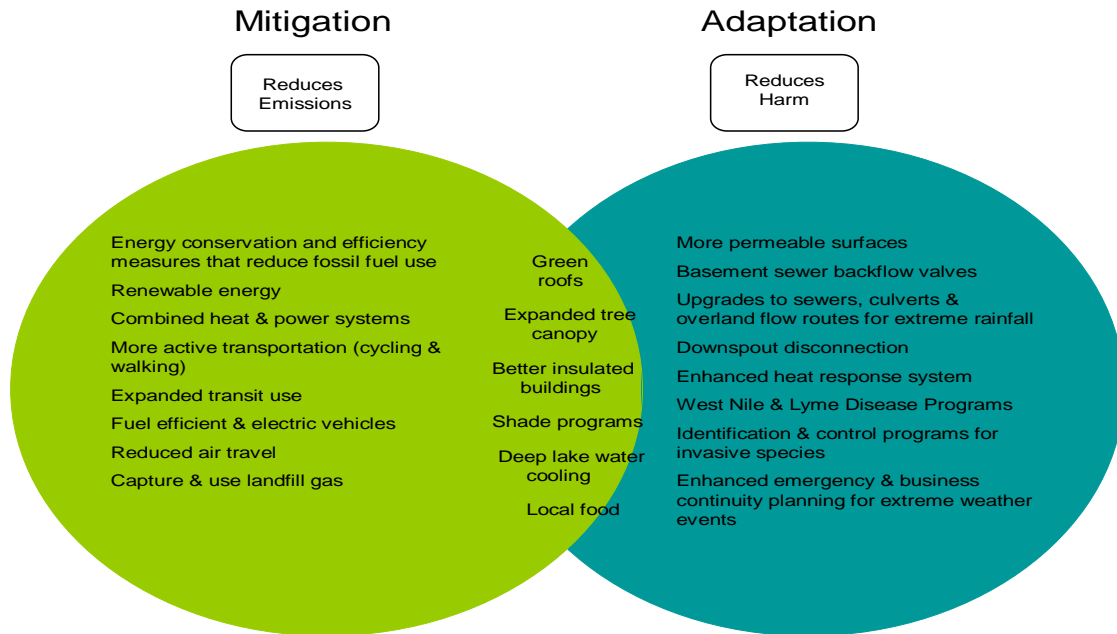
Mitigation

Reduces Emissions

Adaptation

Reduces Harm

Energy conservation and efficiency measures that reduce fossil fuel use

Renewable energy

Combined heat & power systems

More active transportation (cycling & walking)

Expanded transit use

Fuel efficient & electric vehicles

Reduced air travel

Capture & use landfill gas

Green roofs

Expanded tree canopy

Better insulated buildings

Shade programs

Deep lake water cooling

Local food

More permeable surfaces

Basement sewer backflow valves

Upgrades to sewers, culverts & overland flow routes for extreme rainfall

Downspout disconnection

Enhanced heat response system

West Nile & Lyme Disease Programs

Identification & control programs for invasive species

Enhanced emergency & business continuity planning for extreme weather events